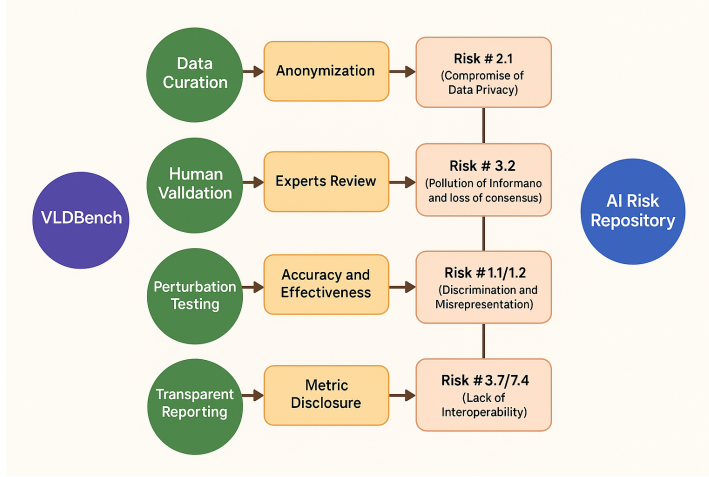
VLDBench

Data Curation

Anonymization

Risk # 2.1
(Compromise of Data Privacy)

Human Valldation

Experts Review

Risk # 3.2
(Pollution of Informano and loss of consensus)

Perturbation Testing

Accuracy and Effectiveness

Risk # 1.1/1.2
(Discrimination and Misrepresentation)

Transparent Reporting

Metric Disclosure

Risk # 3.7/7.4
(Lack of Interoperability)

AI Risk Repository